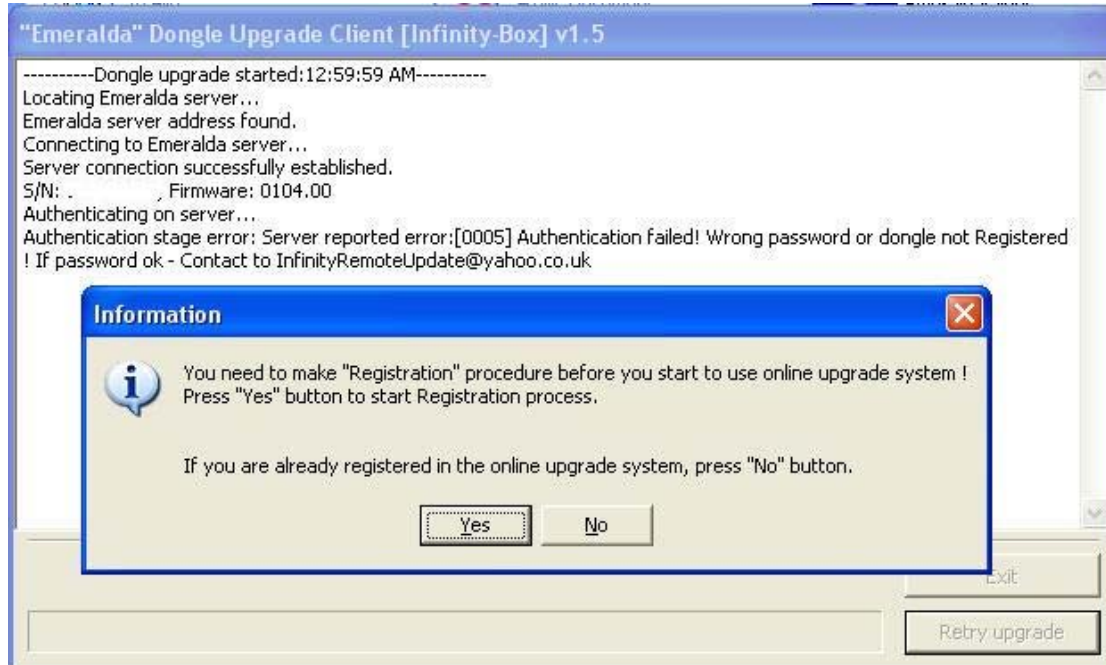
"Emeralda" Dongle Upgrade Client [Infinity-Box] v1.5

----------Dongle upgrade started:12:59:59 AM----------
Locating Emeralda server...
Emeralda server address found.
Connecting to Emeralda server...
Server connection successfully established.
S/N: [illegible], Firmware: 0104.00
Authenticating on server...
Authentication stage error: Server reported error:[0005] Authentication failed! Wrong password or dongle not Registered ! If password ok - Contact to InfinityRemoteUpdate@yahoo.co.uk

Information

You need to make "Registration" procedure before you start to use online upgrade system ! Press "Yes" button to start Registration process.

If you are already registered in the online upgrade system, press "No" button.

Yes No

Exit

Retry upgrade